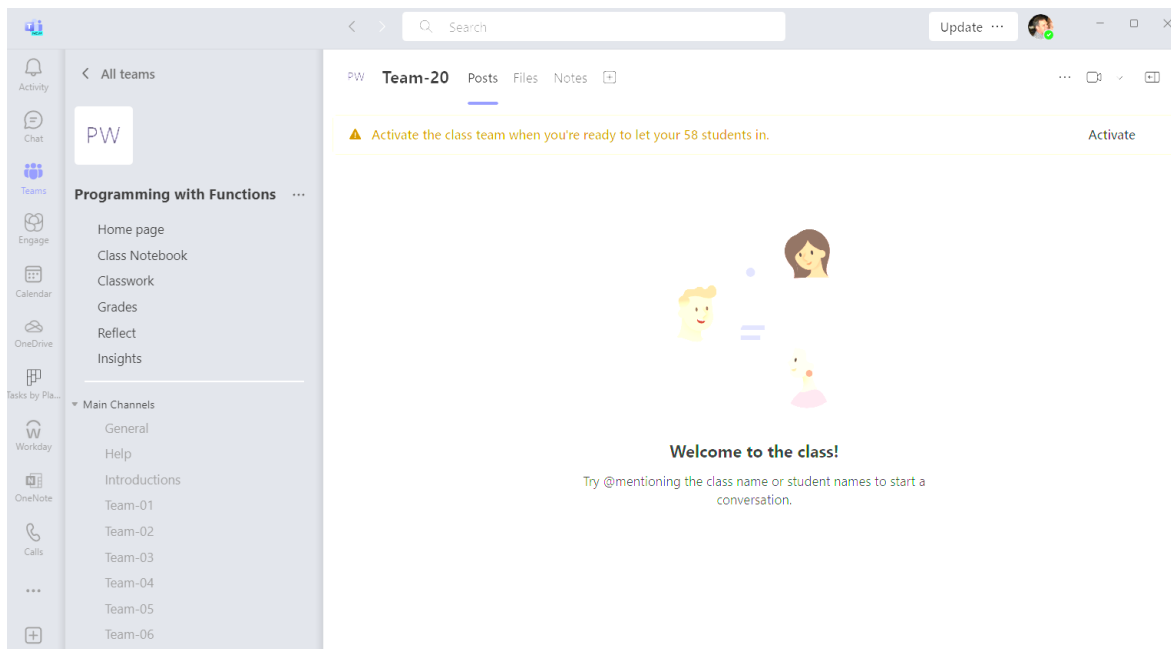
Search

Update ···

Activity

Chat

Teams

Engage

Calendar

OneDrive

Tasks by Pla...

Workday

OneNote

Calls

···

< All teams

PW

Programming with Functions ···

Home page
Class Notebook
Classwork
Grades
Reflect
Insights

Main Channels
General
Help
Introductions
Team-01
Team-02
Team-03
Team-04
Team-05
Team-06

PW Team-20 Posts Files Notes

Activate the class team when you're ready to let your 58 students in.

Activate

Welcome to the class!

Try @mentioning the class name or student names to start a conversation.